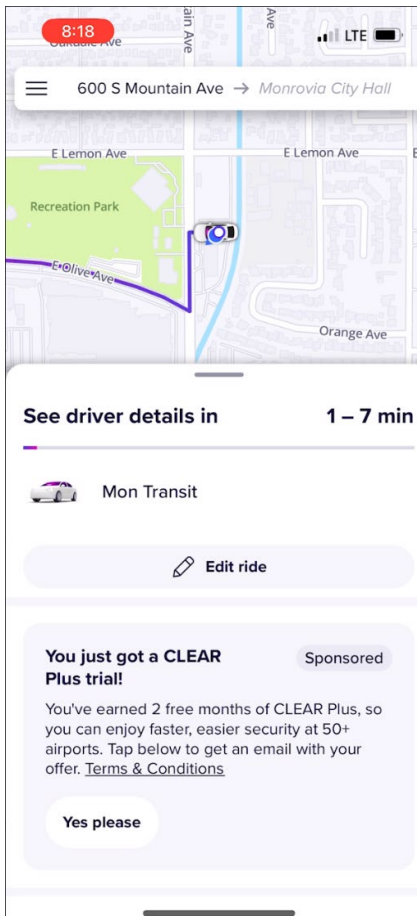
8:18
LTE
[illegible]a Ave
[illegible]ain Ave
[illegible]Ave

600 S Mountain Ave → Monrovia City Hall

E Lemon Ave
E Lemon Ave
Recreation Park
E Olive Ave
Orange Ave

See driver details in
1 – 7 min

Mon Transit

Edit ride

You just got a CLEAR Plus trial!
Sponsored

You've earned 2 free months of CLEAR Plus, so you can enjoy faster, easier security at 50+ airports. Tap below to get an email with your offer. Terms & Conditions

Yes please